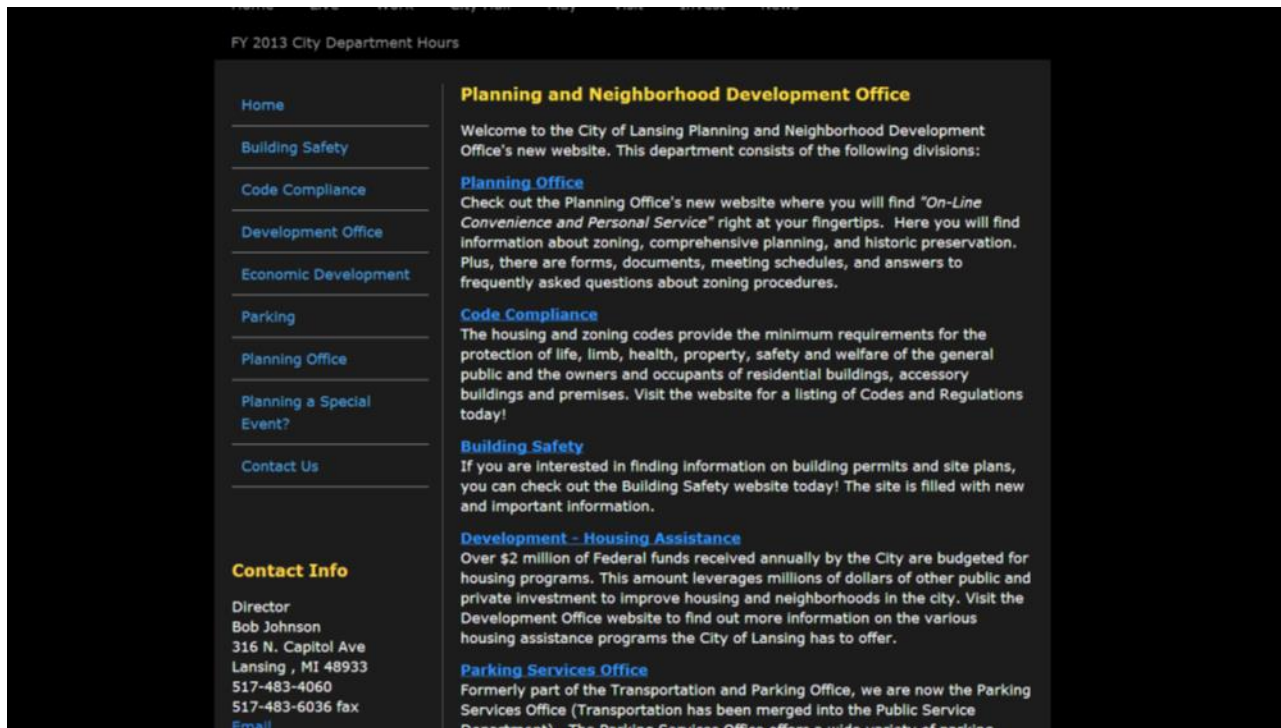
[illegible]

FY 2013 City Department Hours

Home

Building Safety

Code Compliance

Development Office

Economic Development

Parking

Planning Office

Planning a Special Event?

Contact Us

Contact Info

Director
Bob Johnson
316 N. Capitol Ave
Lansing , MI 48933
517-483-4060
517-483-6036 fax
Email

Planning and Neighborhood Development Office

Welcome to the City of Lansing Planning and Neighborhood Development Office's new website. This department consists of the following divisions:

Planning Office
Check out the Planning Office's new website where you will find "On-Line Convenience and Personal Service" right at your fingertips. Here you will find information about zoning, comprehensive planning, and historic preservation. Plus, there are forms, documents, meeting schedules, and answers to frequently asked questions about zoning procedures.

Code Compliance
The housing and zoning codes provide the minimum requirements for the protection of life, limb, health, property, safety and welfare of the general public and the owners and occupants of residential buildings, accessory buildings and premises. Visit the website for a listing of Codes and Regulations today!

Building Safety
If you are interested in finding information on building permits and site plans, you can check out the Building Safety website today! The site is filled with new and important information.

Development - Housing Assistance
Over $2 million of Federal funds received annually by the City are budgeted for housing programs. This amount leverages millions of dollars of other public and private investment to improve housing and neighborhoods in the city. Visit the Development Office website to find out more information on the various housing assistance programs the City of Lansing has to offer.

Parking Services Office
Formerly part of the Transportation and Parking Office, we are now the Parking Services Office (Transportation has been merged into the Public Service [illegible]